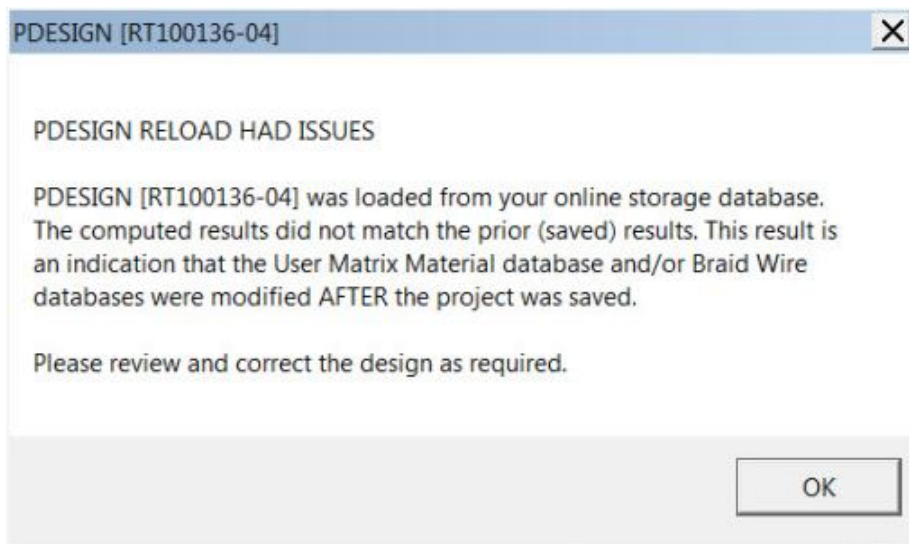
PDESIGN [RT100136-04]

X

PDESIGN RELOAD HAD ISSUES

PDESIGN [RT100136-04] was loaded from your online storage database. The computed results did not match the prior (saved) results. This result is an indication that the User Matrix Material database and/or Braid Wire databases were modified AFTER the project was saved.

Please review and correct the design as required.

OK